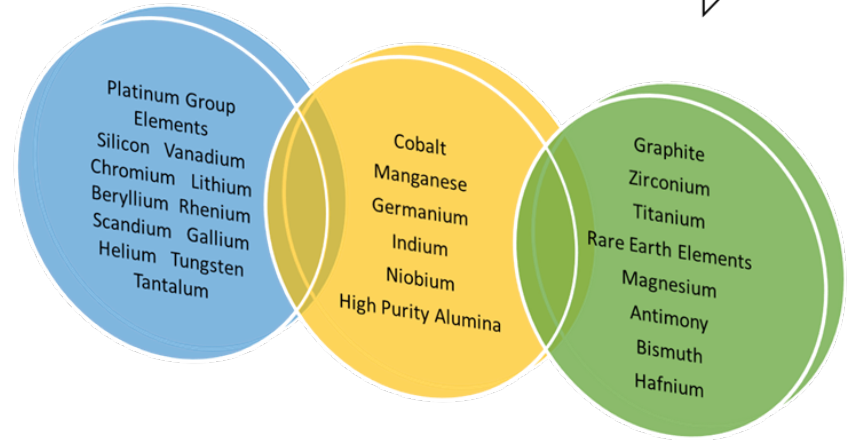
Platinum Group Elements
Silicon Vanadium
Chromium Lithium
Beryllium Rhenium
Scandium Gallium
Helium Tungsten
Tantalum

Cobalt
Manganese
Germanium
Indium
Niobium
High Purity Alumina

Graphite
Zirconium
Titanium
Rare Earth Elements
Magnesium
Antimony
Bismuth
Hafnium